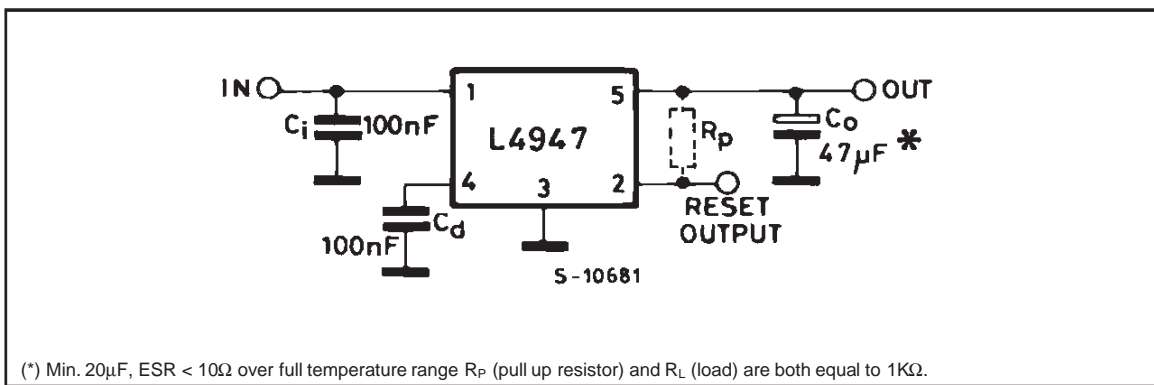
IN
$C_i$ 100nF
1
L4947
5
4
3
2
$R_p$
OUT
$C_o$
47µF *
$C_d$
100nF
RESET OUTPUT
S-10681

(*) Min. 20µF, ESR < 10Ω over full temperature range $R_P$ (pull up resistor) and $R_L$ (load) are both equal to 1KΩ.